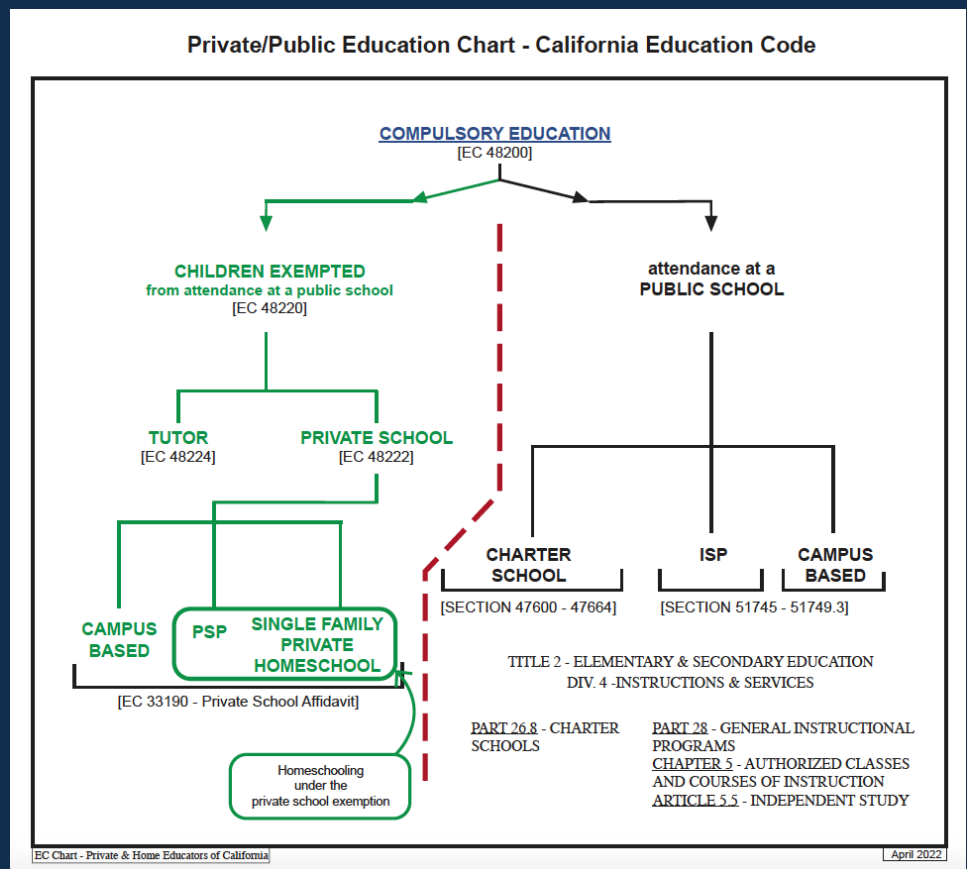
Private/Public Education Chart - California Education Code

COMPULSORY EDUCATION
[EC 48200]

CHILDREN EXEMPTED
from attendance at a public school
[EC 48220]

attendance at a
PUBLIC SCHOOL

TUTOR
[EC 48224]

PRIVATE SCHOOL
[EC 48222]

CHARTER SCHOOL
[SECTION 47600 - 47664]

ISP

CAMPUS BASED
[SECTION 51745 - 51749.3]

CAMPUS BASED

PSP

SINGLE FAMILY PRIVATE HOMESCHOOL

[EC 33190 - Private School Affidavit]

Homeschooling under the private school exemption

TITLE 2 - ELEMENTARY & SECONDARY EDUCATION
DIV. 4 -INSTRUCTIONS & SERVICES

PART 26.8 - CHARTER SCHOOLS

PART 28 - GENERAL INSTRUCTIONAL PROGRAMS
CHAPTER 5 - AUTHORIZED CLASSES AND COURSES OF INSTRUCTION
ARTICLE 5.5 - INDEPENDENT STUDY

EC Chart - Private & Home Educators of California

April 2022